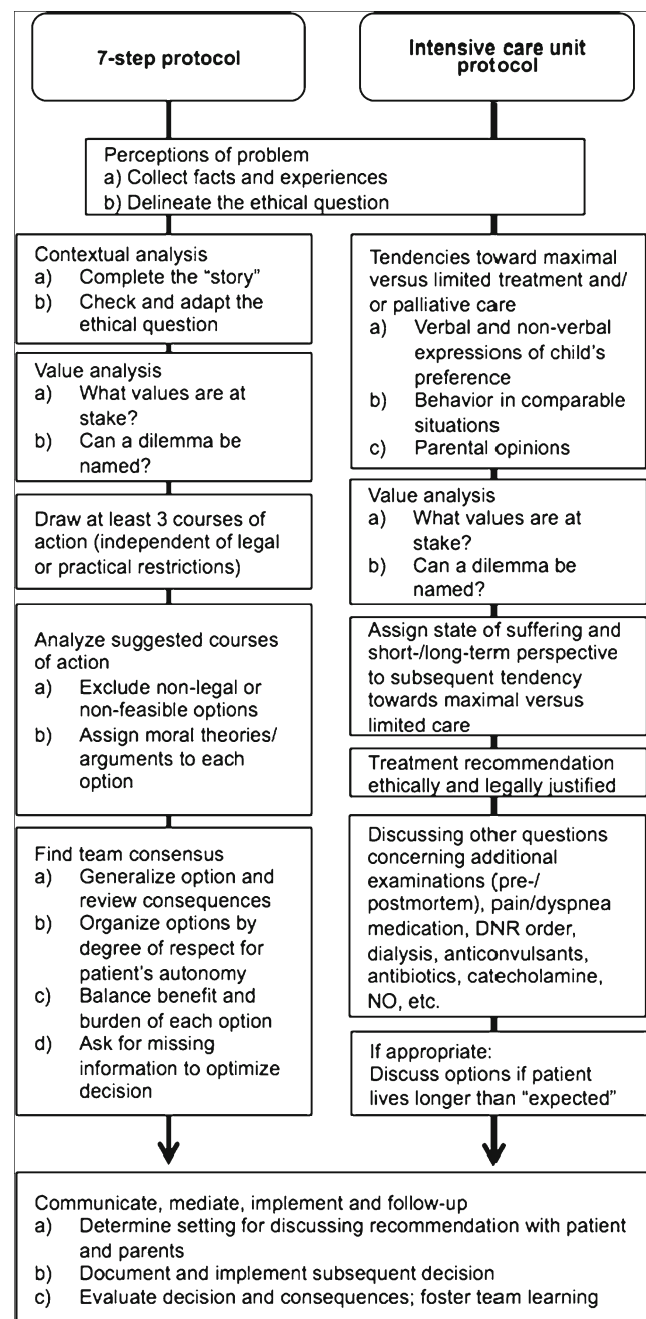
7-step protocol

Intensive care unit protocol

Perceptions of problem
a) Collect facts and experiences
b) Delineate the ethical question

Contextual analysis
a) Complete the "story"
b) Check and adapt the ethical question

Value analysis
a) What values are at stake?
b) Can a dilemma be named?

Draw at least 3 courses of action (independent of legal or practical restrictions)

Analyze suggested courses of action
a) Exclude non-legal or non-feasible options
b) Assign moral theories/ arguments to each option

Find team consensus
a) Generalize option and review consequences
b) Organize options by degree of respect for patient's autonomy
c) Balance benefit and burden of each option
d) Ask for missing information to optimize decision

Tendencies toward maximal versus limited treatment and/ or palliative care
a) Verbal and non-verbal expressions of child's preference
b) Behavior in comparable situations
c) Parental opinions

Value analysis
a) What values are at stake?
b) Can a dilemma be named?

Assign state of suffering and short-/long-term perspective to subsequent tendency towards maximal versus limited care

Treatment recommendation ethically and legally justified

Discussing other questions concerning additional examinations (pre-/ postmortem), pain/dyspnea medication, DNR order, dialysis, anticonvulsants, antibiotics, catecholamine, NO, etc.

If appropriate:
Discuss options if patient lives longer than "expected"

Communicate, mediate, implement and follow-up
a) Determine setting for discussing recommendation with patient and parents
b) Document and implement subsequent decision
c) Evaluate decision and consequences; foster team learning